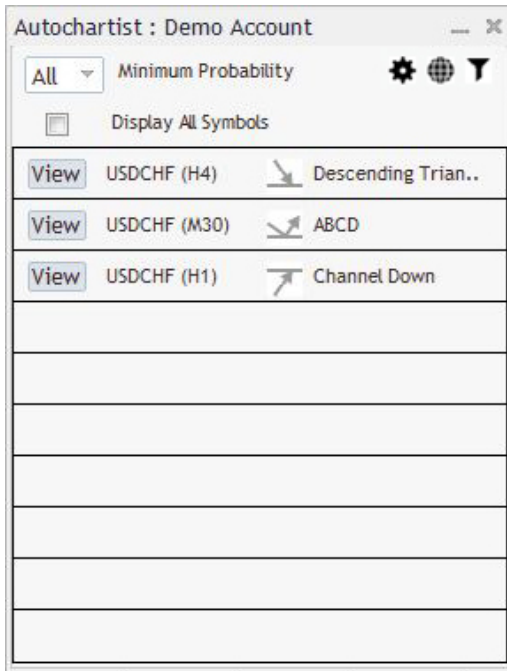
Autochartist : Demo Account

All Minimum Probability

Display All Symbols

| | | |
|---|---|---|
| View | USDCHF (H4) | Descending Trian.. |
| View | USDCHF (M30) | ABCD |
| View | USDCHF (H1) | Channel Down |